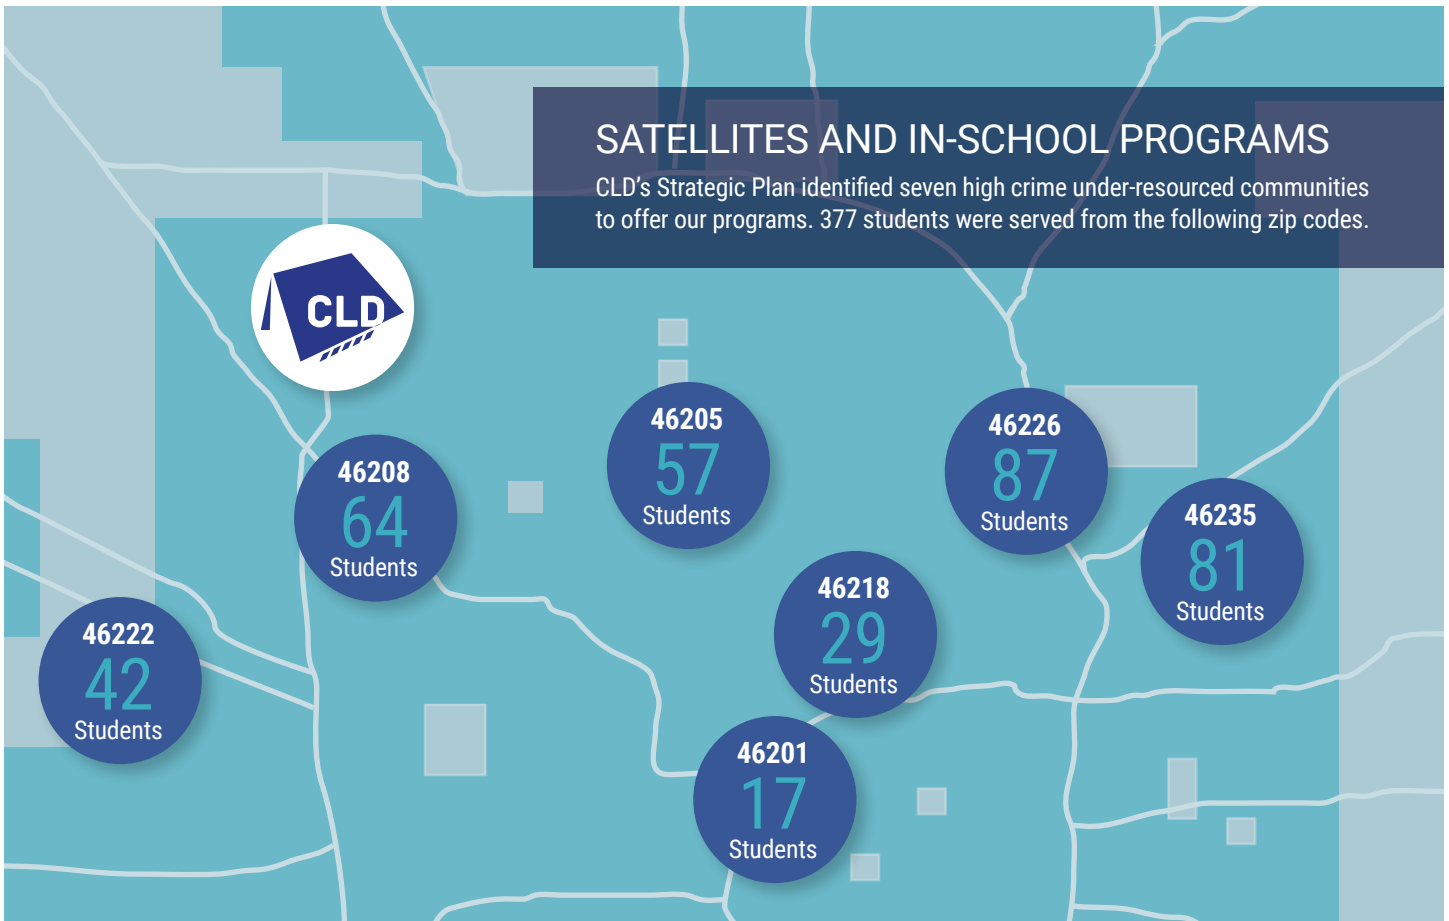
SATELLITES AND IN-SCHOOL PROGRAMS

CLD's Strategic Plan identified seven high crime under-resourced communities to offer our programs. 377 students were served from the following zip codes.

CLD

46208
64
Students

46205
57
Students

46226
87
Students

46235
81
Students

46218
29
Students

46222
42
Students

46201
17
Students